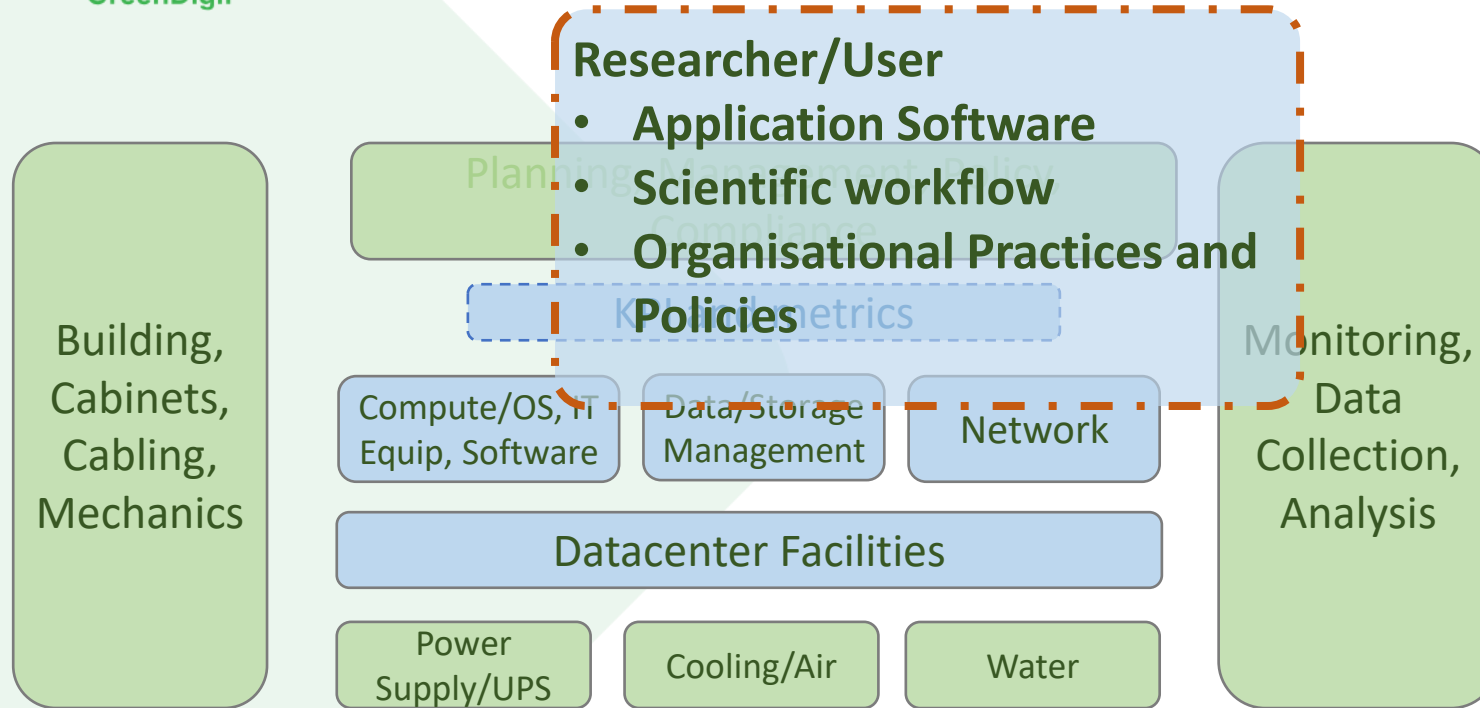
GreenDigit

Researcher/User
• Application Software
• Scientific workflow
• Organisational Practices and Policies

Planning, Management, Policy Compliance

KPIs and metrics

Building, Cabinets, Cabling, Mechanics

Monitoring, Data Collection, Analysis

Compute/OS, IT Equip, Software

Data/Storage Management

Network

Datacenter Facilities

Power Supply/UPS

Cooling/Air

Water